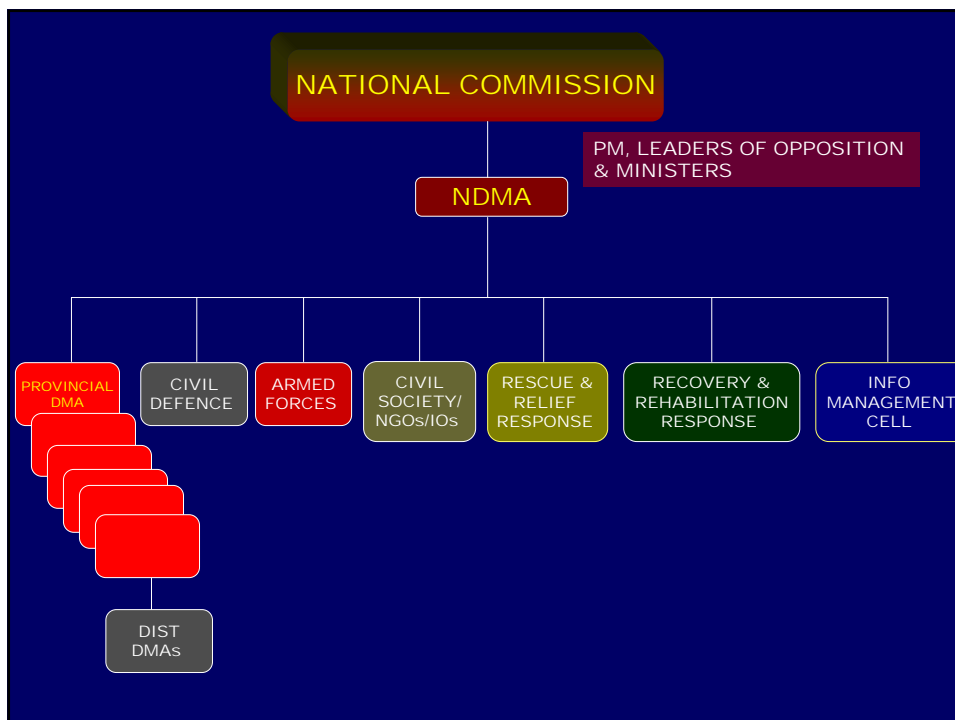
NATIONAL COMMISSION

PM, LEADERS OF OPPOSITION & MINISTERS

NDMA

PROVINCIAL DMA

CIVIL DEFENCE

ARMED FORCES

CIVIL SOCIETY/ NGOs/IOs

RESCUE & RELIEF RESPONSE

RECOVERY & REHABILITATION RESPONSE

INFO MANAGEMENT CELL

DIST DMAs